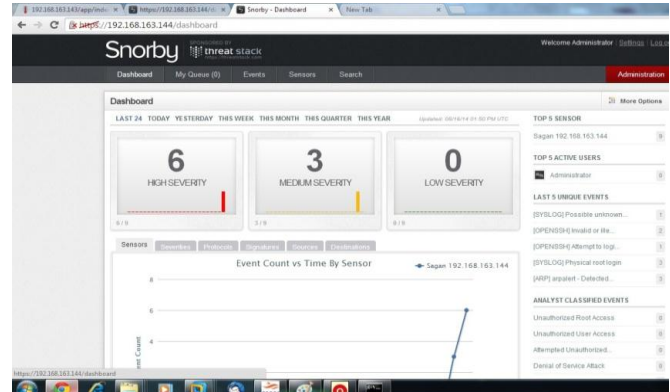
192.168.163.143/app/inde × https://192.168.163.144/d × Snorby - Dashboard × New Tab ×

https://192.168.163.144/dashboard

Snorby SPONSORED BY threat stack

Welcome Administrator | Settings | Log out

Dashboard My Queue (0) Events Sensors Search Administration

Dashboard

More Options

LAST 24 TODAY YESTERDAY THIS WEEK THIS MONTH THIS QUARTER THIS YEAR

Updated: 08/16/14 01:50 PM UTC

6
HIGH SEVERITY
6 / 6

3
MEDIUM SEVERITY
3 / 6

0
LOW SEVERITY
0 / 6

Sensors Severities Protocols Signatures Sources Destinations

Event Count vs Time By Sensor

Sagan 192.168.163.144

8
6
4

ent Count

TOP 5 SENSOR

Sagan 192.168.163.144 9

TOP 5 ACTIVE USERS

Administrator 0

LAST 5 UNIQUE EVENTS

[SYSLOG] Possible unknown... 1
[OPENSSH] Invalid or ille... 2
[OPENSSH] Attempt to logi... 1
[SYSLOG] Physical root login 3
[ARP] arpalert - Detected... 2

ANALYST CLASSIFIED EVENTS

Unauthorized Root Access 0
Unauthorized User Access 0
Attempted Unauthorized... 0
Denial of Service Attack 0

https://192.168.163.144/dashboard